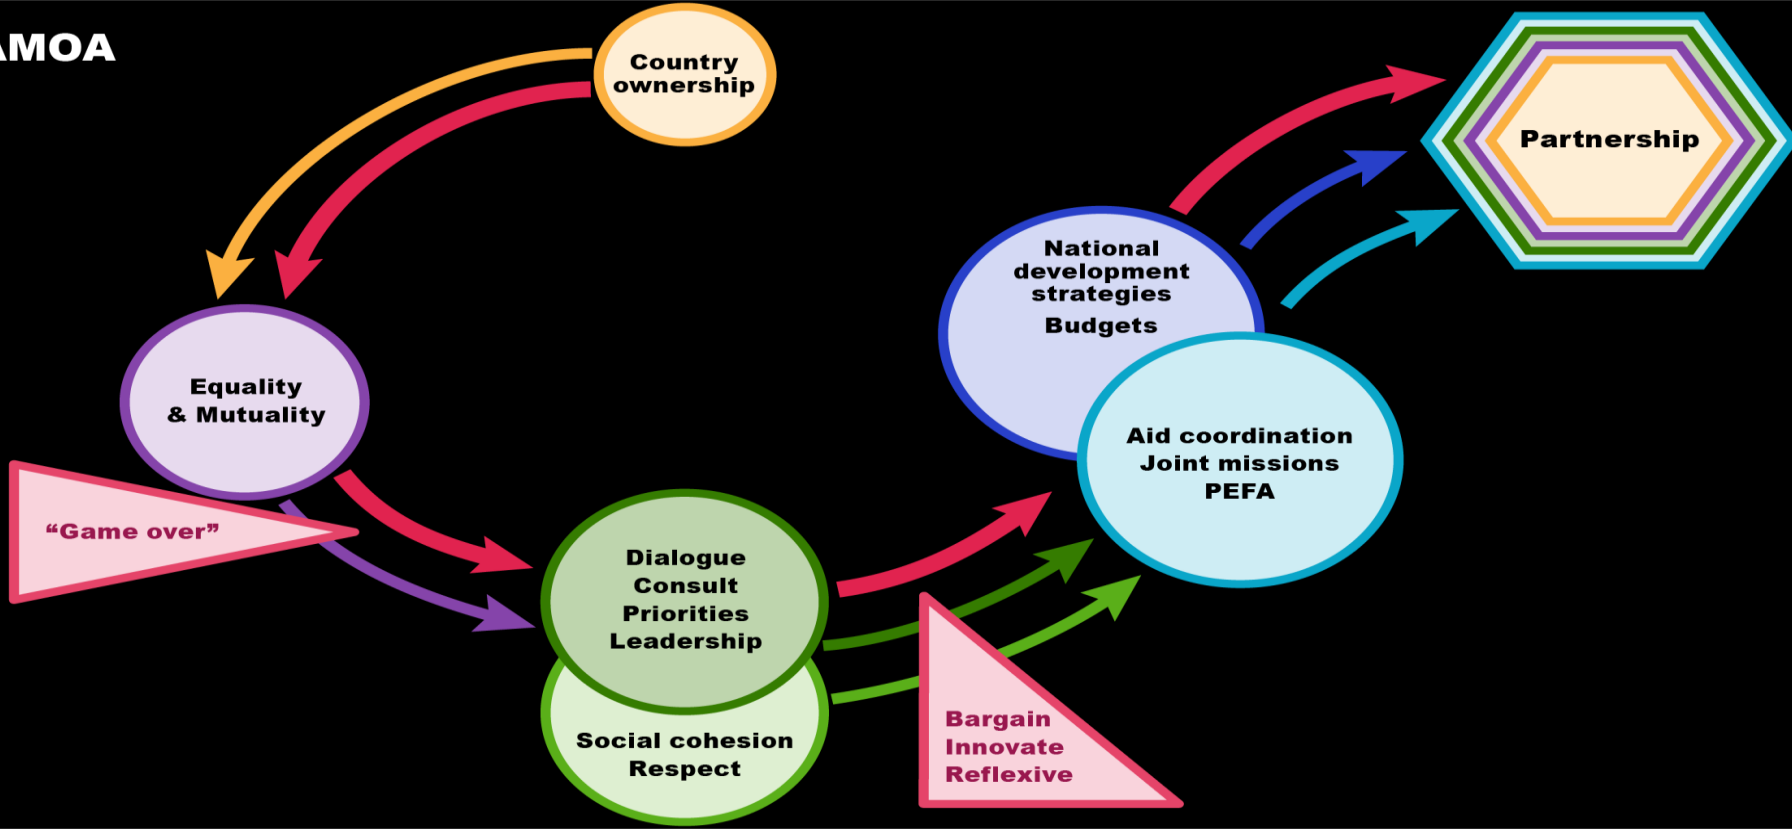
MOA

Country ownership

Equality & Mutuality

"Game over"

Dialogue
Consult
Priorities
Leadership

Social cohesion
Respect

Bargain
Innovate
Reflexive

National development strategies
Budgets

Aid coordination
Joint missions
PEFA

Partnership